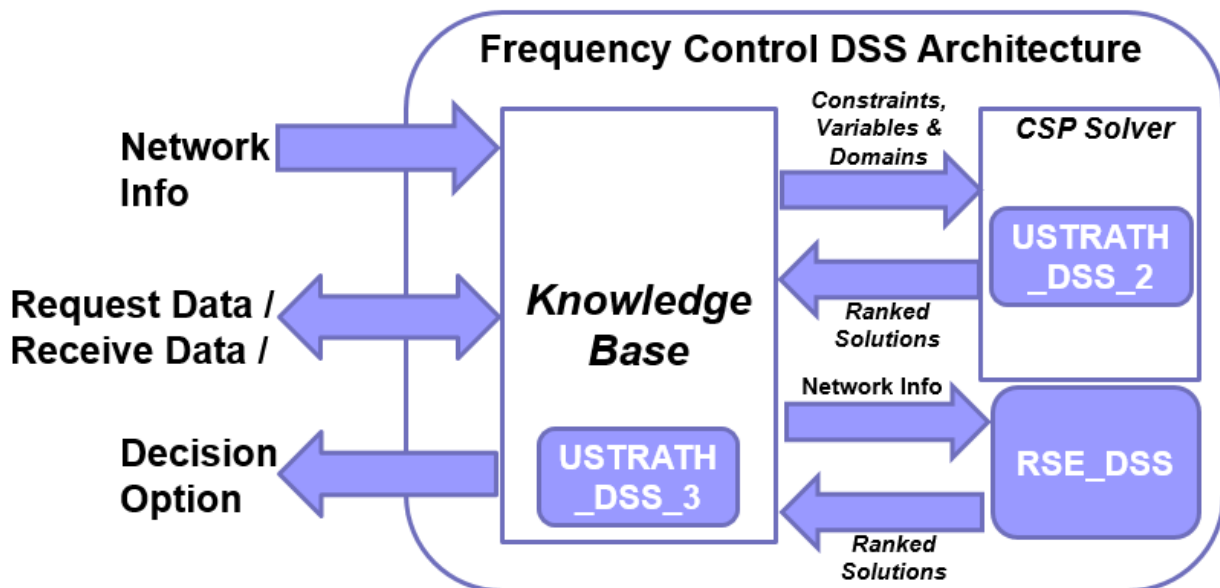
Frequency Control DSS Architecture

Network Info

Request Data / Receive Data /

Decision Option

Knowledge Base

USTRATH _DSS_3

Constraints, Variables & Domains

Ranked Solutions

CSP Solver

USTRATH _DSS_2

Network Info

RSE_DSS

Ranked Solutions